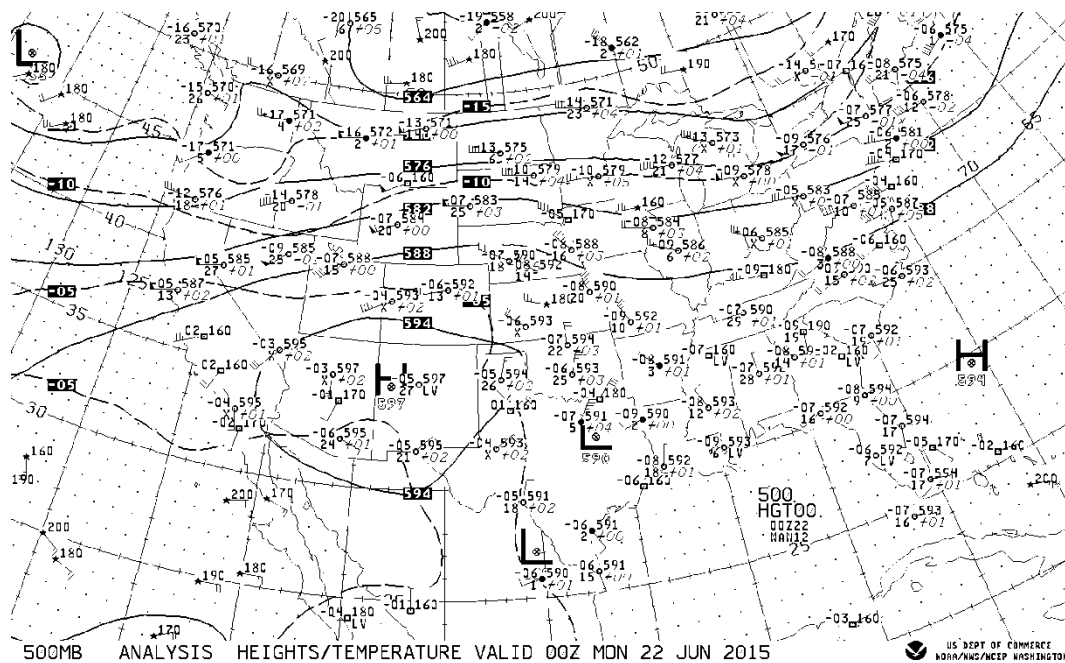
-16 570
23 +01

-20 565
-67 +05

200

-19 558
-2 -02

-18 562
2 +01

190

21 +04

170

-14
X -01

-16 -08 575
21 +043

-06 575
-04

180

L
180

-16 569
+07

180

564

-15

50

-15 570
26 +01

-11 571
4 +02

14 571
23 +04

-06 578
-12 +02

180

-07 577
25 +01

45

-17 571
5 +00

-16 572
2 +01

-13 571
+00

13 575
6 +02

13 573

-09 576
17 -01

-06 581

65

576

-10

-06 160

-10

-10 579
X +05

12 577
21 +04

-07 578
X +01

170

70

12 576
18 +01

14 578
20 -01

-07 583
25 +03

160

-05 583
+07

-04 160

-04 588
10 +02

40

-07 584
20 +00

582

-05 170

-08 584
8 +03

-06 585
X +01

-07 587

130

-09 585
25 -03

-07 588
15 +00

588

-07 590
18

-08 588
-16 +03

-06 586
6 +02

-08 588
30 +00

-06 160

125

-05 585
27 +01

-05 587
13 +02

-06 592
13 +01

-05

-08 592

-09 180

15 +02

-06 593
25 +02

-05

-04 593
X +02

14

-08 590
18 20 +01

35

C2 160

594

-06 593

-09 592
10 +01

-07 590
25 +01

-09 190
15

-07 592
19 +01

C2 160

-03 595
+02

-03 597
X +02

H

-05 597
27 LV

-07 594
22 +03

-07 160
LV

-08 591
3 +01

-08 59 -02
14 +01

-07 591
28 +01

H

594

-05

597

-01 170

-06 593
25 +03

-06 594
26 +02

-08 594
15 +01

30

-04 595
+01

-02 170

-04 180

01 180

-07 591
5 +04

-09 590
2 +00

-08 593
12 +02

-07 592
16 +00

-07 594
17

160

-06 595
24 +01

-05 595
27 +02

-04 593
X +02

590

L

-09 593
LV

-05 170

-02 160

190

-08 592
18 +01

-06 592
19 LV

-07 55H
17 +01

200

-06 160

200

594

-05 591
18 +02

500
HGT00
00Z22
WAN12

25

-07 593
16 +01

200

180

-06 591
2 +00

L

-06 591
15 +01

190

180

-06 590
1 +01

-04 180
LV

-01 160

170

-03 160

500MB ANALYSIS HEIGHTS/TEMPERATURE VALID 00Z MON 22 JUN 2015

US DEPT OF COMMERCE
NOAA/NWS/NCEP WASHINGTON